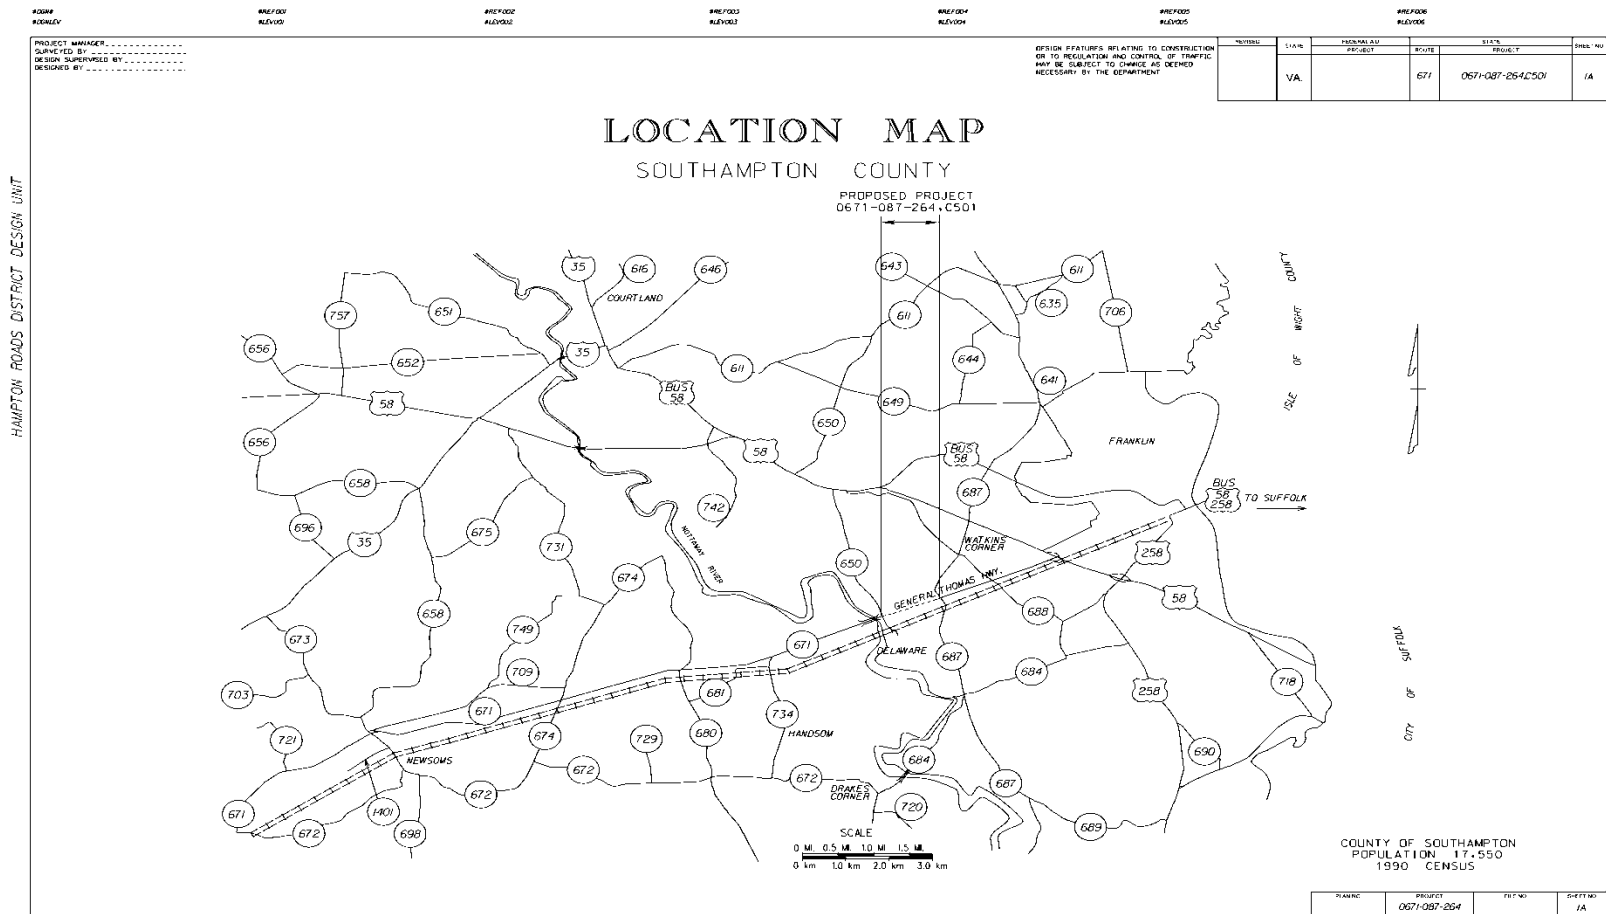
#DGN# #DGNLEV #REF001 #LEV001 #REF002 #LEV002 #REF003 #LEV003 #REF004 #LEV004 #REF005 #LEV005 #REF006 #LEV006

PROJECT MANAGER
SURVEYED BY
DESIGN SUPERVISED BY
DESIGNED BY

DESIGN FEATURES RELATING TO CONSTRUCTION OR TO REGULATION AND CONTROL OF TRAFFIC MAY BE SUBJECT TO CHANGE AS DEEMED NECESSARY BY THE DEPARTMENT

| REVISED | STATE | FEDERAL AID PROJECT | ROUTE | STATE PROJECT | SHEET NO. |
|---|---|---|---|---|---|
| | VA. | | 671 | 0671-087-264,C501 | 1A |

HAMPTON ROADS DISTRICT DESIGN UNIT

LOCATION MAP
SOUTHAMPTON COUNTY

PROPOSED PROJECT
0671-087-264,C501

35 616 646 643 611 706 757 651 COURTLAND 635 ISLE OF WIGHT COUNTY 656 652 35 611 611 644 641 BUS 58 58 649 656 650 FRANKLIN 58 BUS 58 658 687 BUS 58 258 TO SUFFOLK 742 696 35 675 731 NOTTOWAY RIVER WATKINS CORNER 258 650 674 GENERAL THOMAS HWY. 58 658 688 CITY OF SUFFOLK 673 749 671 DELAWARE 687 709 684 703 681 258 718 671 734 721 674 729 680 HANDSOM 690 NEWSOMS 672 684 672 672 DRAKES CORNER 687 1401 720 671 672 698 689

SCALE
0 MI. 0.5 MI. 1.0 MI. 1.5 MI.
0 km 1.0 km 2.0 km 3.0 km

COUNTY OF SOUTHAMPTON
POPULATION 17,550
1990 CENSUS

| PLAN NO. | PROJECT | FILE NO. | SHEET NO. |
|---|---|---|---|
| | 0671-087-264 | | 1A |